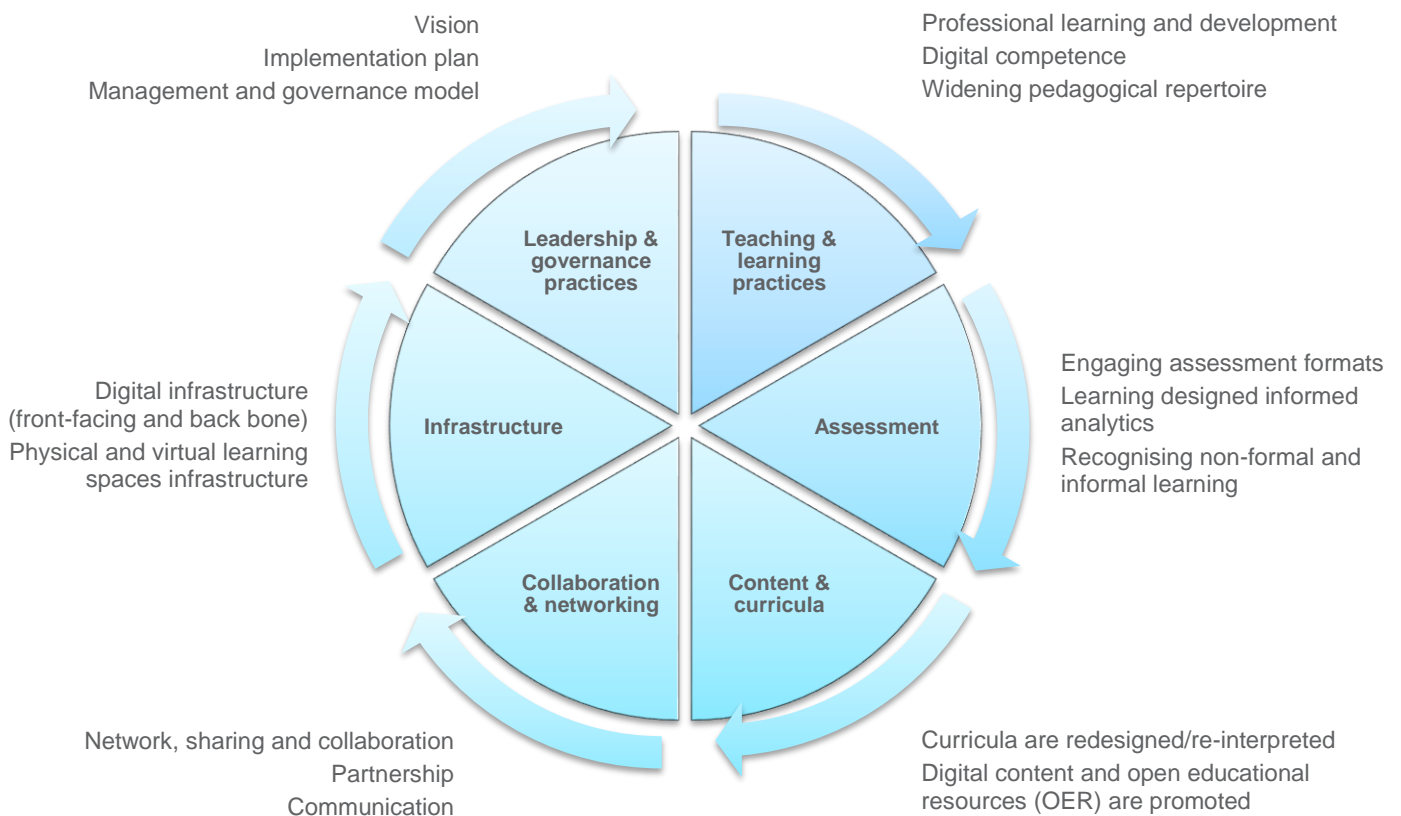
Vision
Implementation plan
Management and governance model

Professional learning and development
Digital competence
Widening pedagogical repertoire

Leadership & governance practices

Teaching & learning practices

Engaging assessment formats
Learning designed informed analytics
Recognising non-formal and informal learning

Digital infrastructure (front-facing and back bone)
Physical and virtual learning spaces infrastructure

Infrastructure

Assessment

Collaboration & networking

Content & curricula

Network, sharing and collaboration
Partnership
Communication

Curricula are redesigned/re-interpreted
Digital content and open educational resources (OER) are promoted